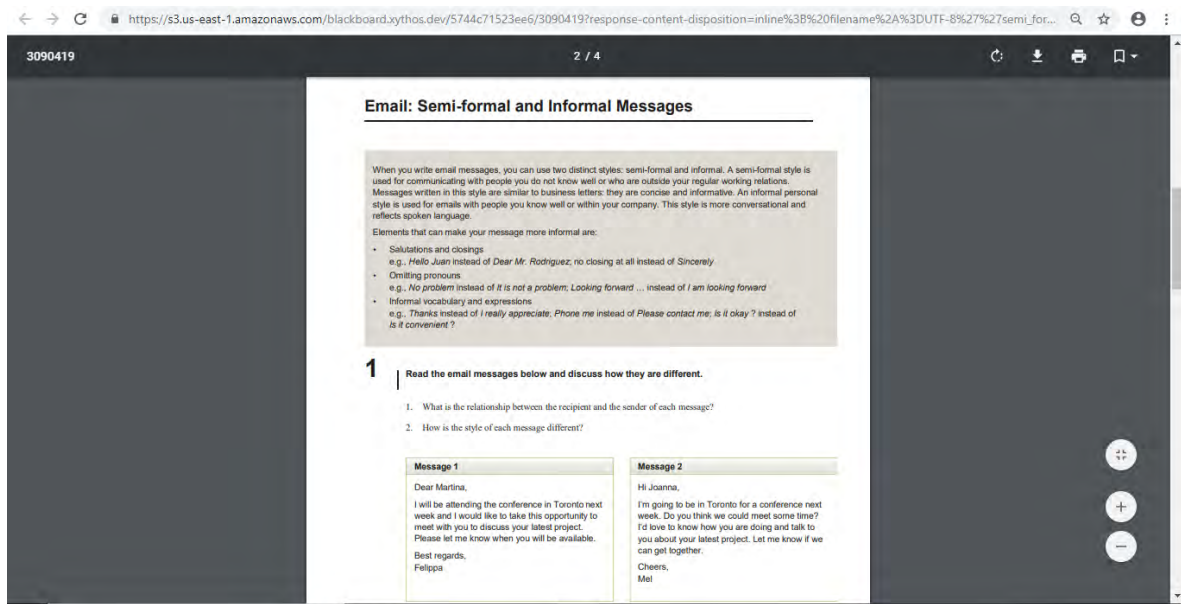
https://s3.us-east-1.amazonaws.com/blackboard.xythos.dev/5744c71523ee6/3090419?response-content-disposition=inline%3B%20filename%2A%3DUTF-8%27%27semi_for...

3090419

2 / 4

Email: Semi-formal and Informal Messages

When you write email messages, you can use two distinct styles: semi-formal and informal. A semi-formal style is used for communicating with people you do not know well or who are outside your regular working relations. Messages written in this style are similar to business letters: they are concise and informative. An informal personal style is used for emails with people you know well or within your company. This style is more conversational and reflects spoken language.

Elements that can make your message more informal are:

• Salutations and closings
e.g., Hello Juan instead of Dear Mr. Rodriguez; no closing at all instead of Sincerely

• Omitting pronouns
e.g., No problem instead of It is not a problem; Looking forward ... instead of I am looking forward

• Informal vocabulary and expressions
e.g., Thanks instead of I really appreciate; Phone me instead of Please contact me; Is it okay ? instead of Is it convenient ?

1 Read the email messages below and discuss how they are different.

1. What is the relationship between the recipient and the sender of each message?

2. How is the style of each message different?

| Message 1 | Message 2 |
|---|---|
| Dear Martina, I will be attending the conference in Toronto next week and I would like to take this opportunity to meet with you to discuss your latest project. Please let me know when you will be available. Best regards, Felippa | Hi Joanna, I'm going to be in Toronto for a conference next week. Do you think we could meet some time? I'd love to know how you are doing and talk to you about your latest project. Let me know if we can get together. Cheers, Mel |